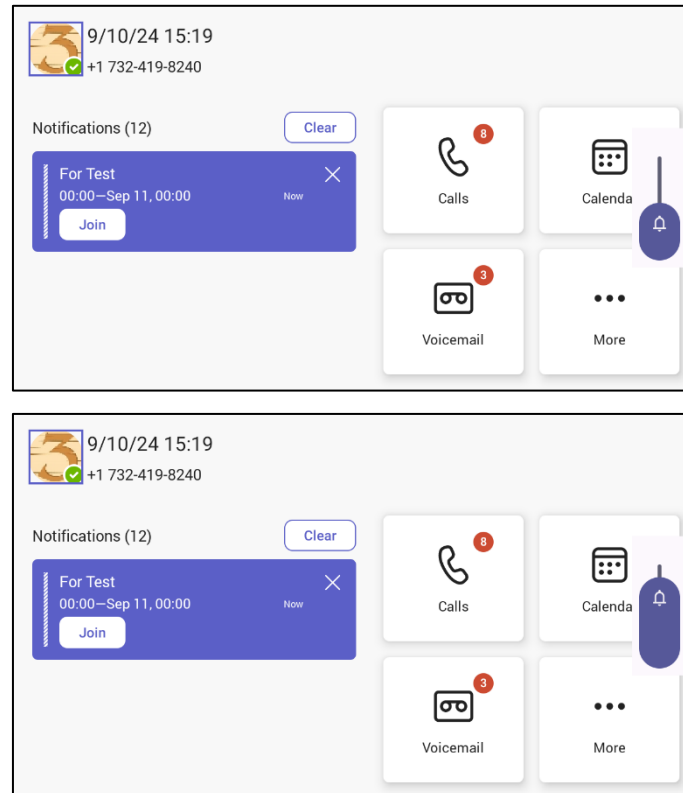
9/10/24 15:19
+1 732-419-8240

Notifications (12)
Clear

For Test
00:00—Sep 11, 00:00
Now
Join

8
Calls

Calenda

3
Voicemail

More

9/10/24 15:19
+1 732-419-8240

Notifications (12)
Clear

For Test
00:00—Sep 11, 00:00
Now
Join

8
Calls

Calenda

3
Voicemail

More